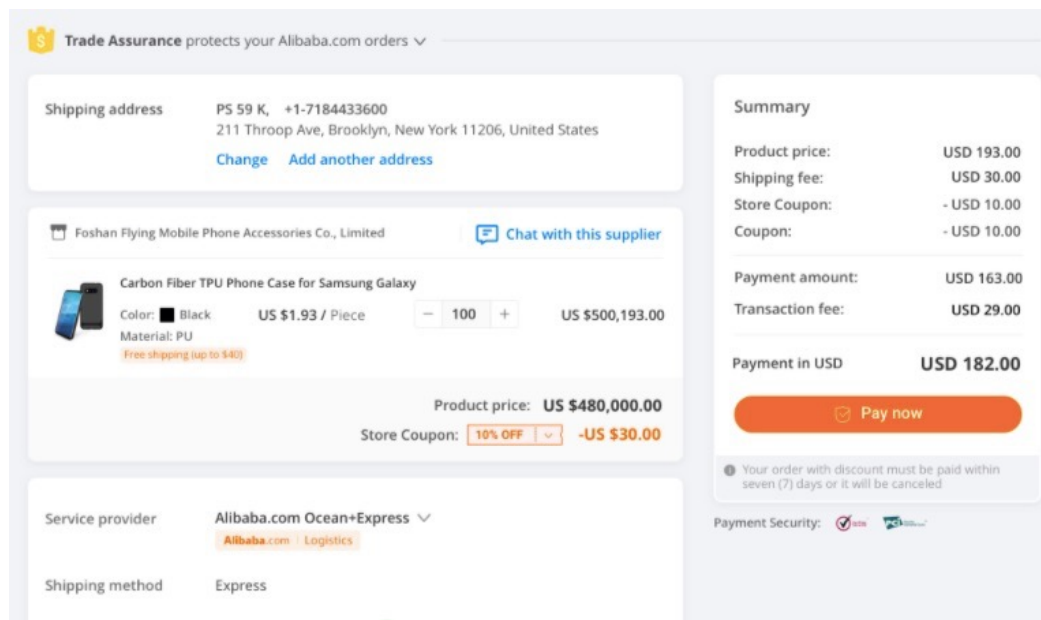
Trade Assurance protects your Alibaba.com orders

Shipping address
PS 59 K, +1-7184433600
211 Throop Ave, Brooklyn, New York 11206, United States
Change Add another address

Foshan Flying Mobile Phone Accessories Co., Limited
Chat with this supplier

Carbon Fiber TPU Phone Case for Samsung Galaxy
Color: Black
Material: PU
Free shipping (up to $40)
US $1.93 / Piece
− 100 +
US $500,193.00

Product price: US $480,000.00
Store Coupon: 10% OFF -US $30.00

Service provider
Alibaba.com Ocean+Express
Alibaba.com | Logistics

Shipping method
Express

Summary
| | |
|---|---|
| Product price: | USD 193.00 |
| Shipping fee: | USD 30.00 |
| Store Coupon: | - USD 10.00 |
| Coupon: | - USD 10.00 |
| Payment amount: | USD 163.00 |
| Transaction fee: | USD 29.00 |
| Payment in USD | USD 182.00 |

Pay now

Your order with discount must be paid within seven (7) days or it will be canceled

Payment Security: